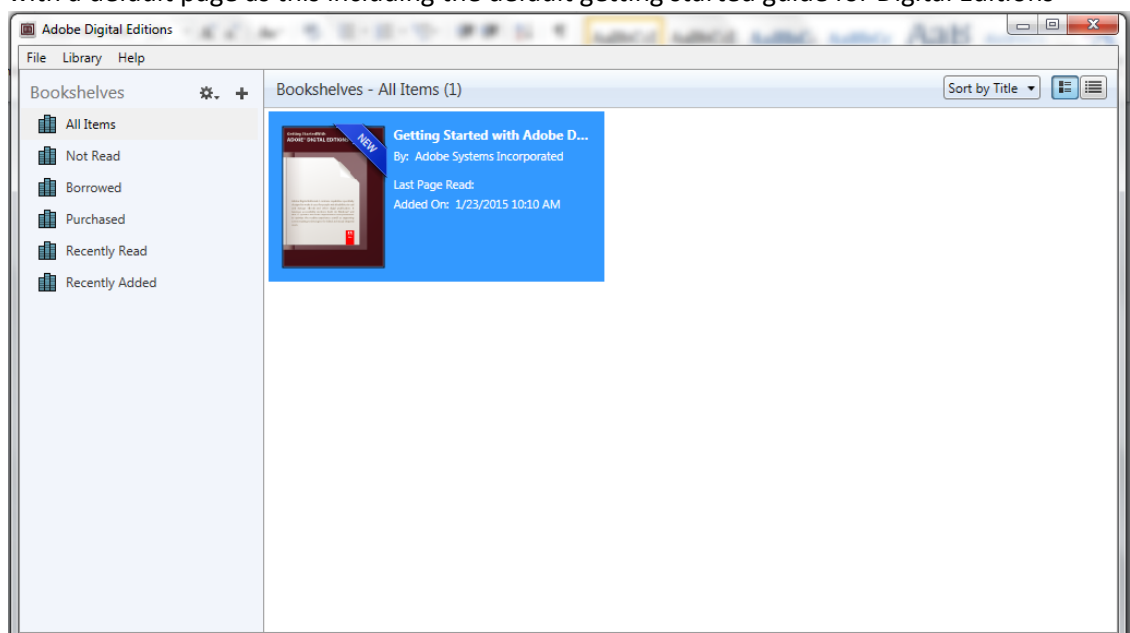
with a default page as this including the default getting started guide for Digital Editions

Adobe Digital Editions

File Library Help

Bookshelves

All Items
Not Read
Borrowed
Purchased
Recently Read
Recently Added

Bookshelves - All Items (1)

Sort by Title

Getting Started with ADOBE DIGITAL EDITIONS

NEW

Getting Started with Adobe D...
By: Adobe Systems Incorporated
Last Page Read:
Added On: 1/23/2015 10:10 AM